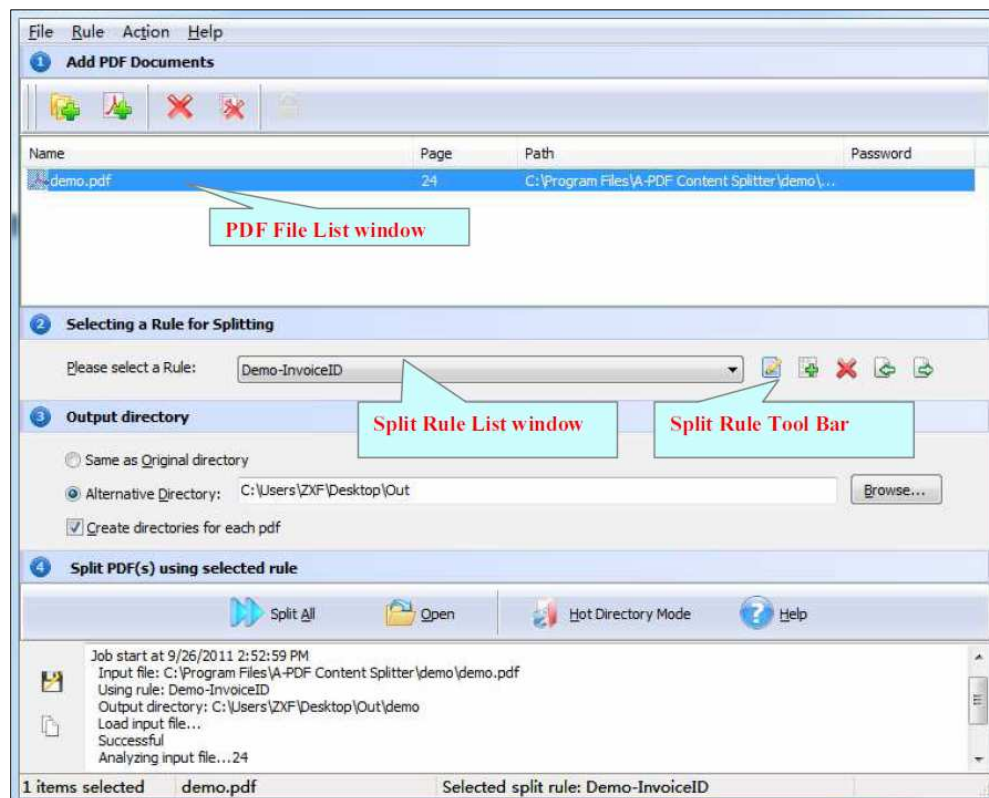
File Rule Action Help

1 Add PDF Documents

| Name | Page | Path | Password |
|---|---|---|---|
| demo.pdf | 24 | C:\Program Files\A-PDF Content Splitter\demo\... | |

PDF File List window

2 Selecting a Rule for Splitting

Please select a Rule: Demo-InvoiceID

Split Rule List window

Split Rule Tool Bar

3 Output directory

Same as Original directory

Alternative Directory: C:\Users\ZXF\Desktop\Out

Browse...

Create directories for each pdf

4 Split PDF(s) using selected rule

Split All Open Hot Directory Mode Help

Job start at 9/26/2011 2:52:59 PM
Input file: C:\Program Files\A-PDF Content Splitter\demo\demo.pdf
Using rule: Demo-InvoiceID
Output directory: C:\Users\ZXF\Desktop\Out\demo
Load input file...
Successful
Analyzing input file...24

1 items selected demo.pdf Selected split rule: Demo-InvoiceID